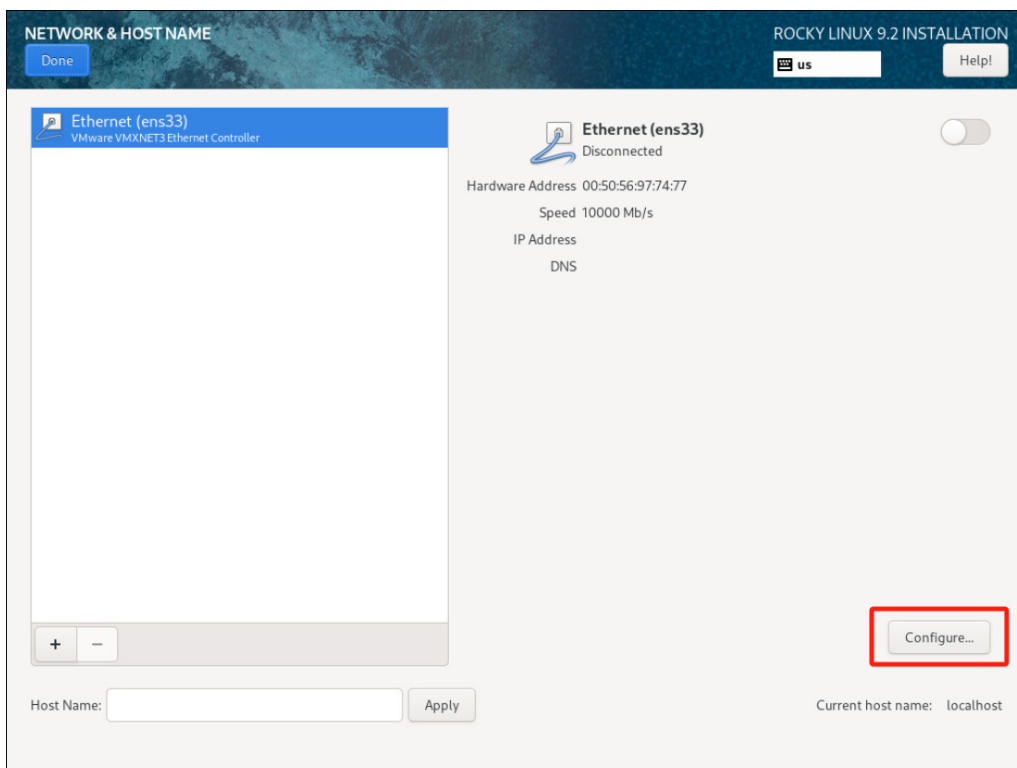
NETWORK & HOST NAME

Done

ROCKY LINUX 9.2 INSTALLATION

us

Help!

Ethernet (ens33)
VMware VMXNET3 Ethernet Controller

Ethernet (ens33)
Disconnected

Hardware Address 00:50:56:97:74:77
Speed 10000 Mb/s
IP Address
DNS

+ −

Configure...

Host Name:

Apply

Current host name: localhost